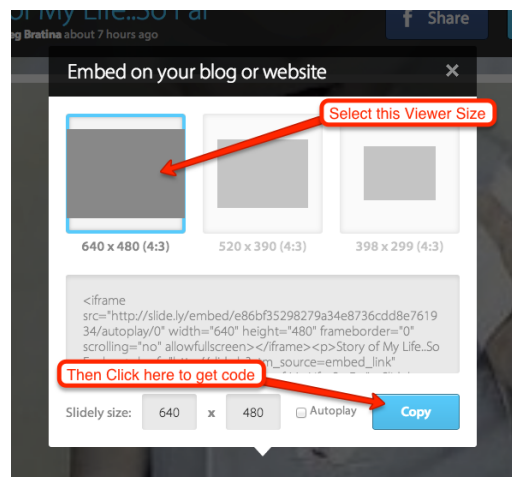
f My Life..So Far
g Bratina about 7 hours ago

f Share

Embed on your blog or website

×

Select this Viewer Size

640 x 480 (4:3)

520 x 390 (4:3)

398 x 299 (4:3)

<iframe src="http://slide.ly/embed/e86bf35298279a34e8736cdd8e761934/autoplay/0" width="640" height="480" frameborder="0" scrolling="no" allowfullscreen></iframe><p>Story of My Life..So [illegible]

Then Click here to get code

Slidely size: 640 x 480 Autoplay Copy